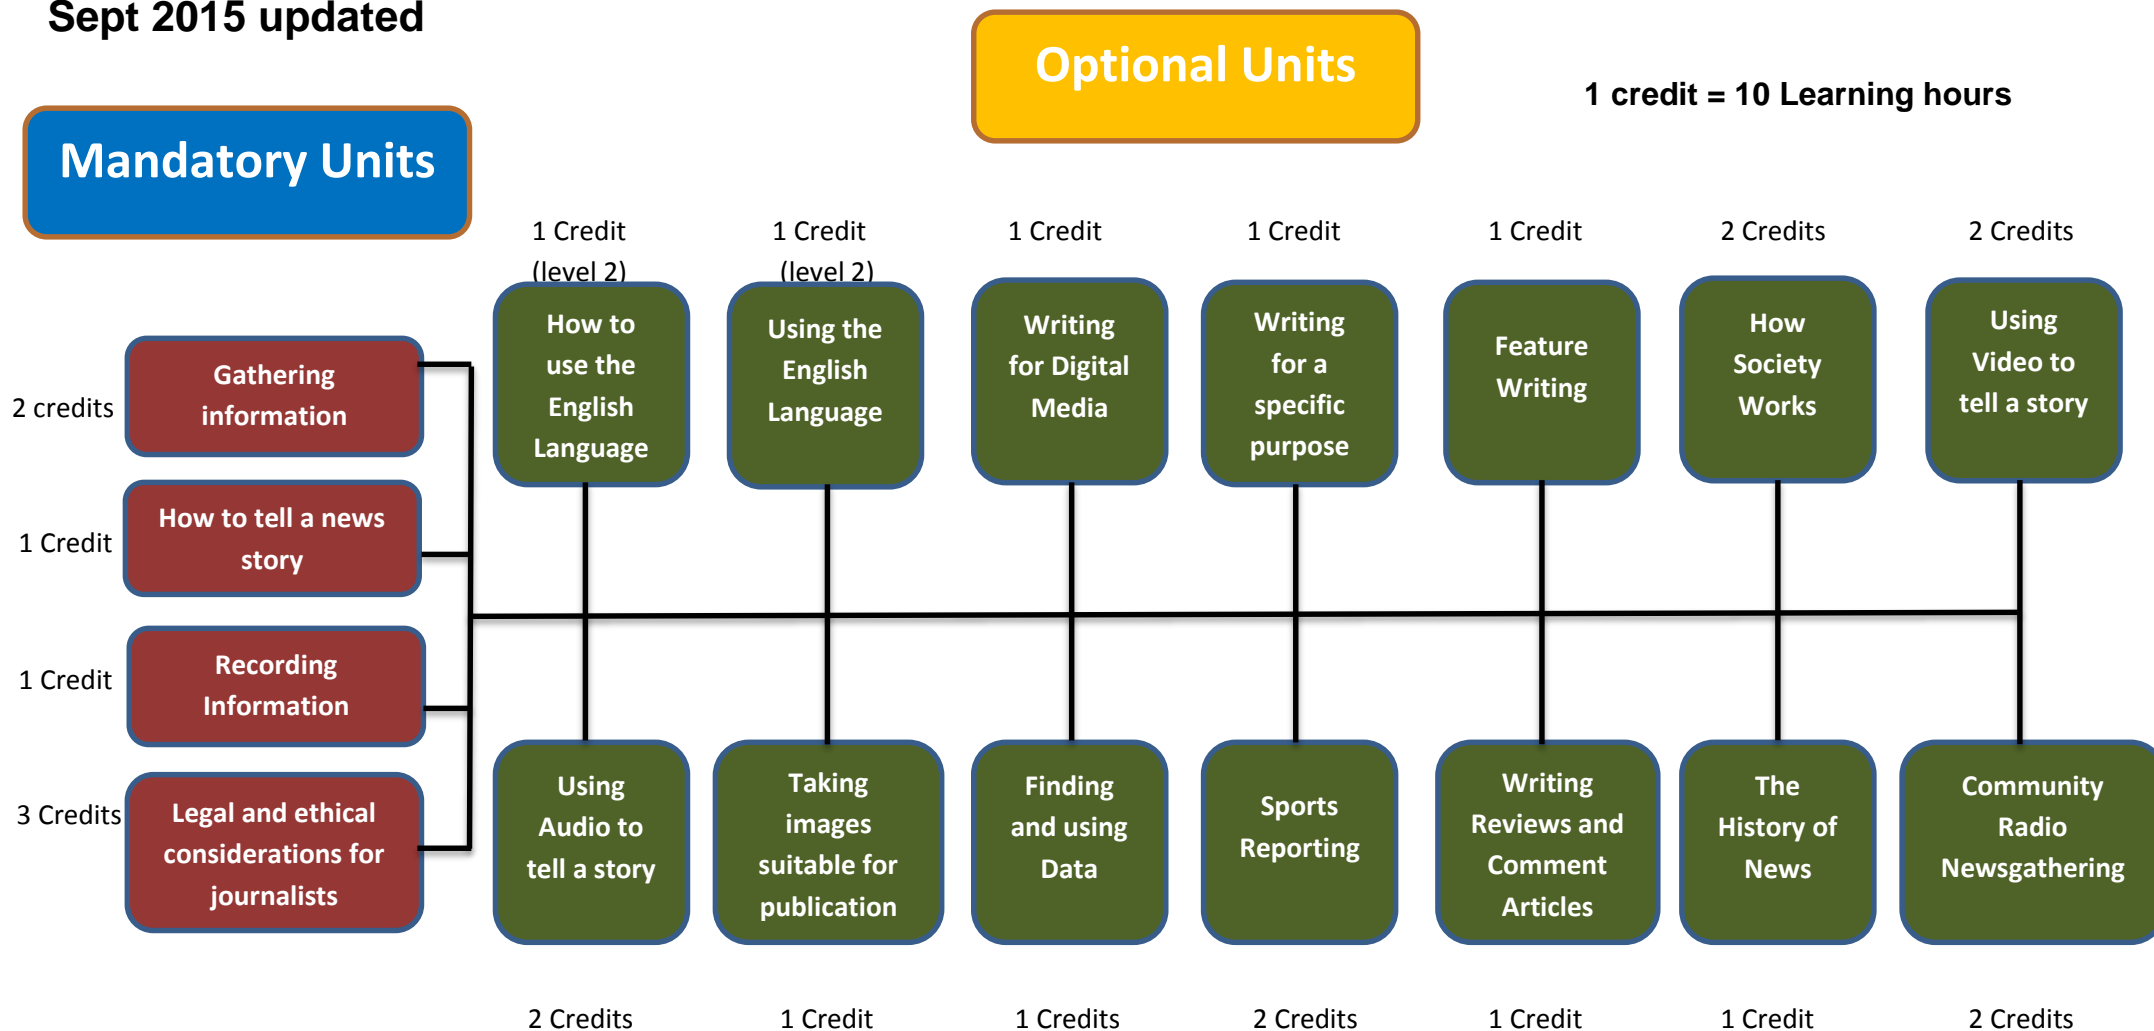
Sept 2015 updated

Optional Units

1 credit = 10 Learning hours

Mandatory Units

1 Credit (level 2)
How to use the English Language

1 Credit (level 2)
Using the English Language

1 Credit
Writing for Digital Media

1 Credit
Writing for a specific purpose

1 Credit
Feature Writing

2 Credits
How Society Works

2 Credits
Using Video to tell a story

2 credits
Gathering information

1 Credit
How to tell a news story

1 Credit
Recording Information

3 Credits
Legal and ethical considerations for journalists

Using Audio to tell a story
2 Credits

Taking images suitable for publication
1 Credit

Finding and using Data
1 Credits

Sports Reporting
2 Credits

Writing Reviews and Comment Articles
1 Credit

The History of News
1 Credit

Community Radio Newsgathering
2 Credits